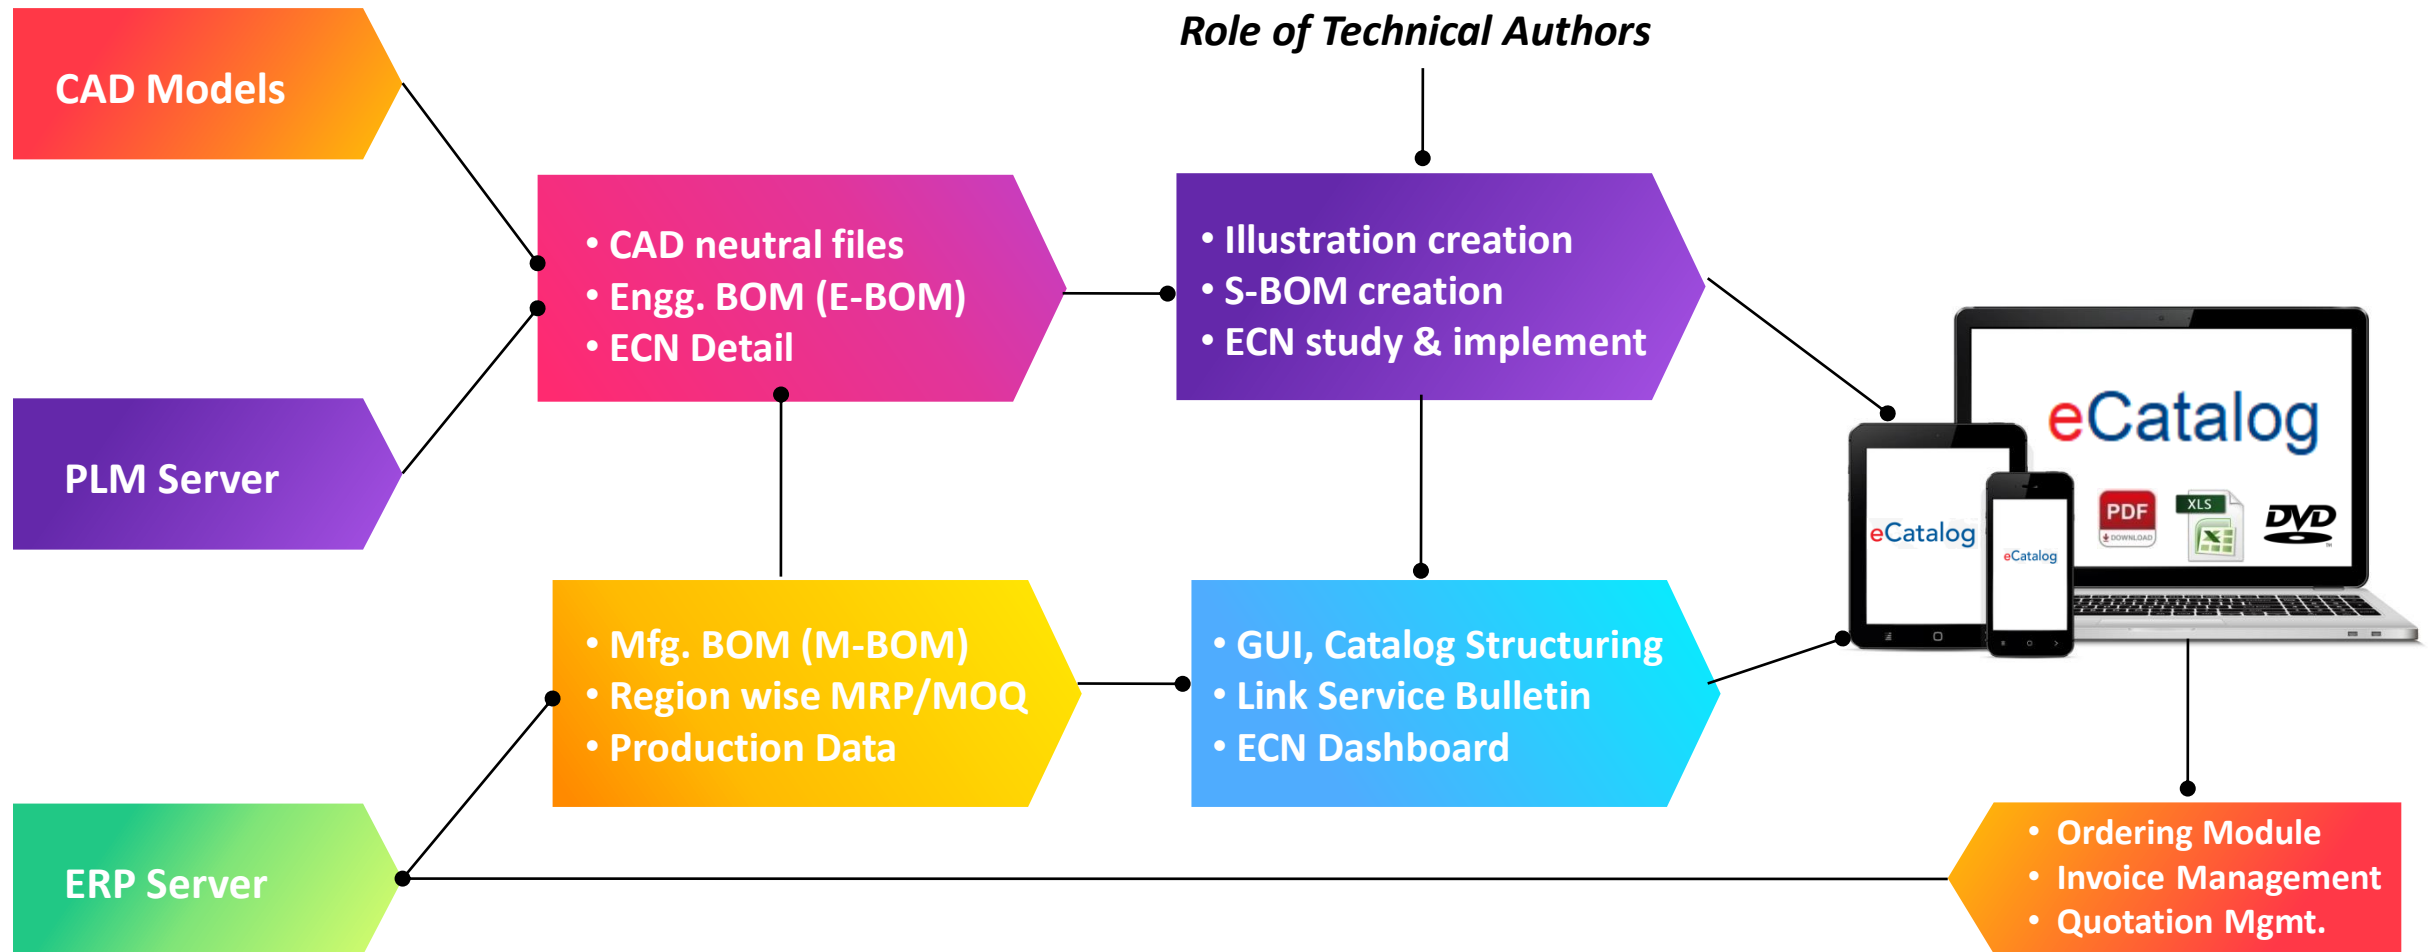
Role of Technical Authors

CAD Models

PLM Server

ERP Server

• CAD neutral files
• Engg. BOM (E-BOM)
• ECN Detail

• Illustration creation
• S-BOM creation
• ECN study & implement

• Mfg. BOM (M-BOM)
• Region wise MRP/MOQ
• Production Data

• GUI, Catalog Structuring
• Link Service Bulletin
• ECN Dashboard

eCatalog

eCatalog

eCatalog

PDF

XLS

DVD

• Ordering Module
• Invoice Management
• Quotation Mgmt.